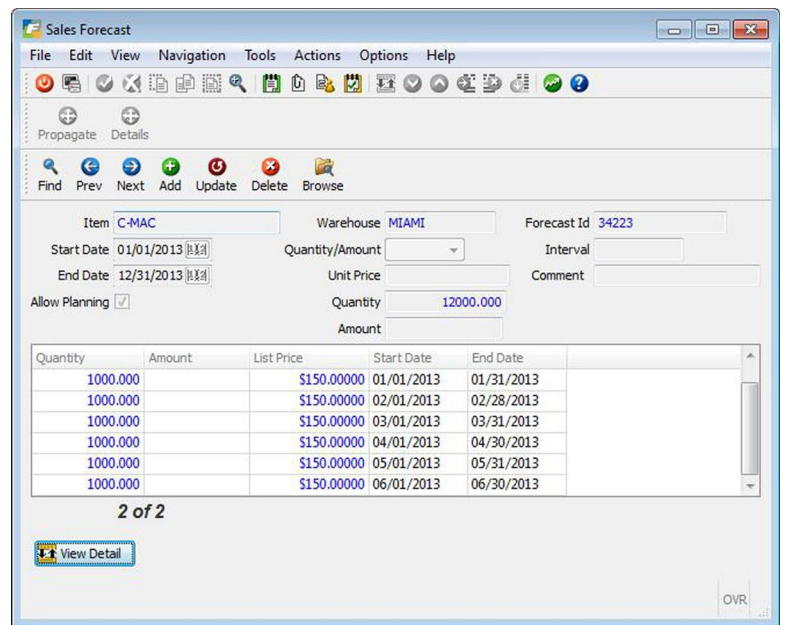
Sales Forecast

File Edit View Navigation Tools Actions Options Help

Propagate Details

Find Prev Next Add Update Delete Browse

Item C-MAC
Start Date 01/01/2013
End Date 12/31/2013
Allow Planning

Warehouse MIAMI
Quantity/Amount
Unit Price
Quantity 12000.000
Amount

Forecast Id 34223
Interval
Comment

| Quantity | Amount | List Price | Start Date | End Date |
|---|---|---|---|---|
| 1000.000 | | $150.00000 | 01/01/2013 | 01/31/2013 |
| 1000.000 | | $150.00000 | 02/01/2013 | 02/28/2013 |
| 1000.000 | | $150.00000 | 03/01/2013 | 03/31/2013 |
| 1000.000 | | $150.00000 | 04/01/2013 | 04/30/2013 |
| 1000.000 | | $150.00000 | 05/01/2013 | 05/31/2013 |
| 1000.000 | | $150.00000 | 06/01/2013 | 06/30/2013 |

2 of 2

View Detail

OVR